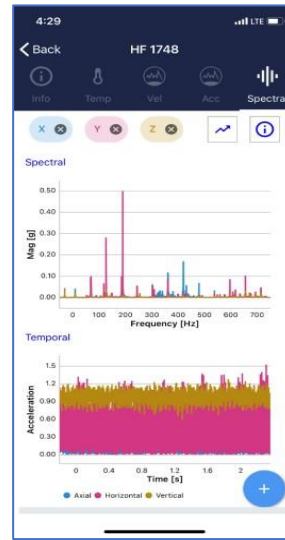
4:29
LTE
Back
HF 1748
Info
Temp
Vel
Acc
Spectra
X
Y
Z
Spectral
0.50
0.40
0.30
0.20
0.10
0.00
Mag [g]
0
100
200
300
400
500
600
700
Frequency [Hz]
Temporal
1.5
1.2
0.90
0.60
0.30
0.00
Acceleration
0
0.4
0.8
1.2
1.6
2
Time [s]
Axial
Horizontal
Vertical
+